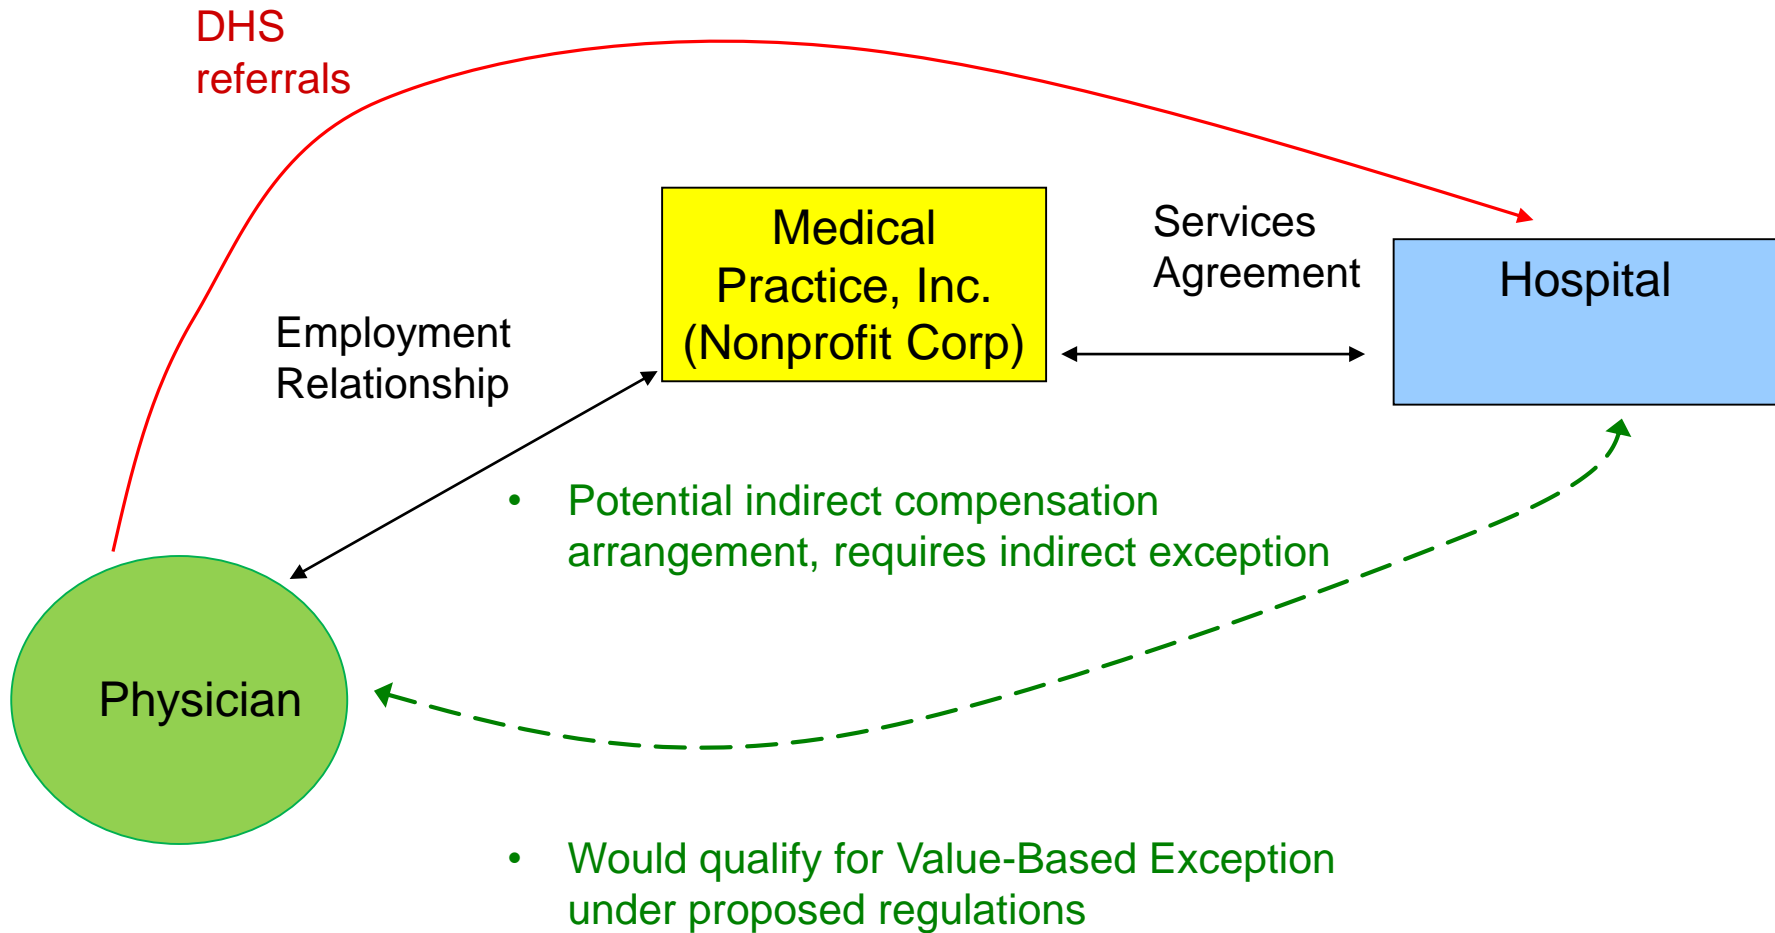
DHS referrals

Medical Practice, Inc. (Nonprofit Corp)

Services Agreement

Hospital

Employment Relationship

• Potential indirect compensation arrangement, requires indirect exception

Physician

• Would qualify for Value-Based Exception under proposed regulations